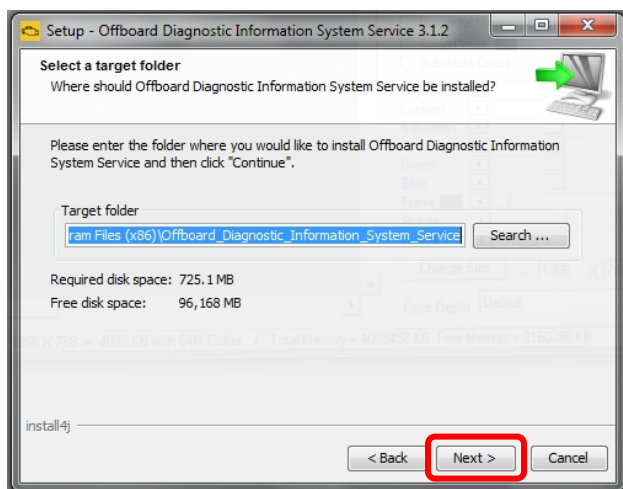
Setup - Offboard Diagnostic Information System Service 3.1.2

Select a target folder
Where should Offboard Diagnostic Information System Service be installed?

Please enter the folder where you would like to install Offboard Diagnostic Information System Service and then click "Continue".

Target folder
ram Files (x86)\Offboard_Diagnostic_Information_System_Service
Search ...

Required disk space: 725.1 MB
Free disk space: 96,168 MB

install4j

< Back
Next >
Cancel